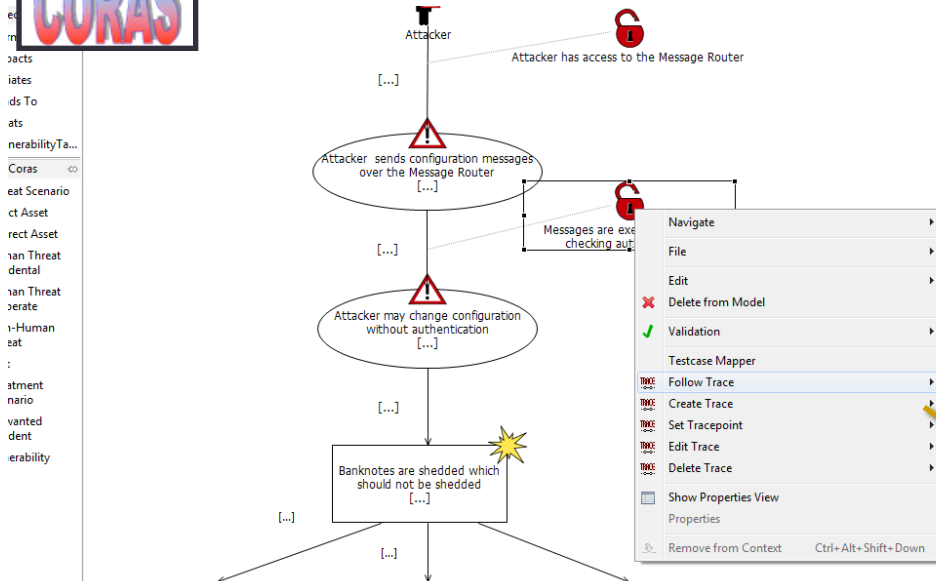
CORAS

ed
rm
pacts
iates
ds To
ats
nerabilityTa...
Coras
eat Scenario
ct Asset
rect Asset
nan Threat
dental
nan Threat
berate
n-Human
eat
:
atment
nario
vanted
dent
erability

Attacker

Attacker has access to the Message Router

[...]

Attacker sends configuration messages over the Message Router
[...]

Messages are exe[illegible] checking aut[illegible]

[...]

Attacker may change configuration without authentication
[...]

[...]

Banknotes are shedded which should not be shedded
[...]

[...]

[...]

Navigate
File
Edit
Delete from Model
Validation
Testcase Mapper
Follow Trace
Create Trace
Set Tracepoint
Edit Trace
Delete Trace
Show Properties View
Properties
Remove from Context Ctrl+Alt+Shift+Down